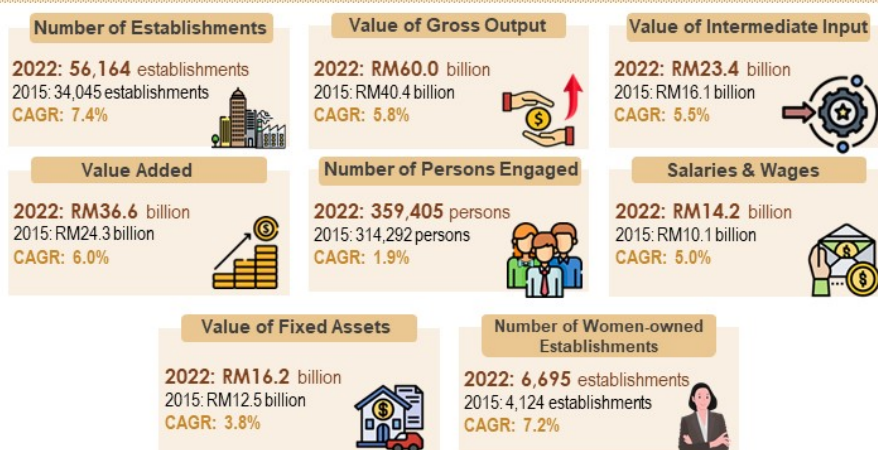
Number of Establishments

2022: 56,164 establishments
2015: 34,045 establishments
CAGR: 7.4%

Value of Gross Output

2022: RM60.0 billion
2015: RM40.4 billion
CAGR: 5.8%

Value of Intermediate Input

2022: RM23.4 billion
2015: RM16.1 billion
CAGR: 5.5%

Value Added

2022: RM36.6 billion
2015: RM24.3 billion
CAGR: 6.0%

Number of Persons Engaged

2022: 359,405 persons
2015: 314,292 persons
CAGR: 1.9%

Salaries & Wages

2022: RM14.2 billion
2015: RM10.1 billion
CAGR: 5.0%

Value of Fixed Assets

2022: RM16.2 billion
2015: RM12.5 billion
CAGR: 3.8%

Number of Women-owned Establishments

2022: 6,695 establishments
2015: 4,124 establishments
CAGR: 7.2%